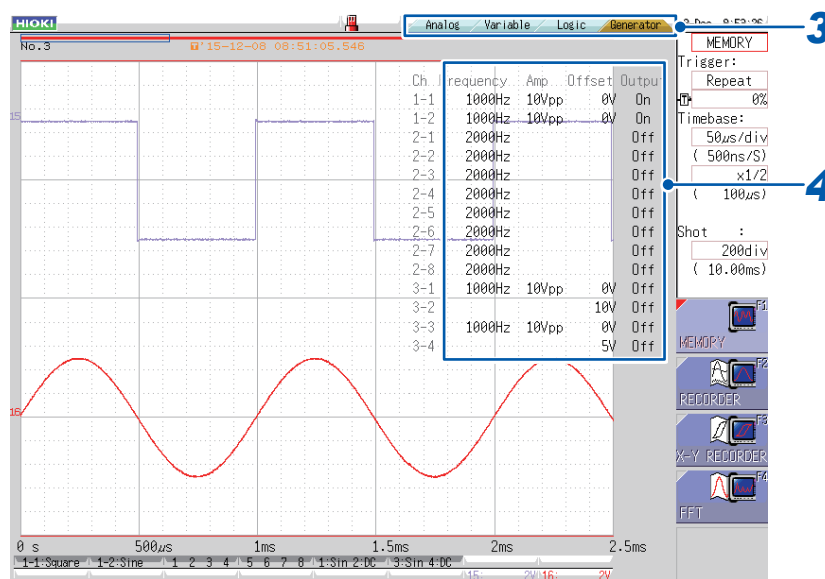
HIOKI
No.3
'15-12-08 08:51:05.546
Analog Variable Logic Generator
3
4

| Ch | requency | Amp | Offset | Output |
|---|---|---|---|---|
| 1-1 | 1000Hz | 10Vpp | 0V | On |
| 1-2 | 1000Hz | 10Vpp | 0V | On |
| 2-1 | 2000Hz | | | Off |
| 2-2 | 2000Hz | | | Off |
| 2-3 | 2000Hz | | | Off |
| 2-4 | 2000Hz | | | Off |
| 2-5 | 2000Hz | | | Off |
| 2-6 | 2000Hz | | | Off |
| 2-7 | 2000Hz | | | Off |
| 2-8 | 2000Hz | | | Off |
| 3-1 | 1000Hz | 10Vpp | 0V | Off |
| 3-2 | | | 10V | Off |
| 3-3 | 1000Hz | 10Vpp | 0V | Off |
| 3-4 | | | 5V | Off |

MEMORY
Trigger:
Repeat
0%
Timebase:
50µs/div
( 500ns/S)
x1/2
( 100µs)
Shot :
200div
( 10.00ms)
F1 MEMORY
F2 RECORDER
F3 X-Y RECORDER
F4 FFT
0 s 500µs 1ms 1.5ms 2ms 2.5ms
1-1:Square 1-2:Sine 1 2 3 4 5 6 7 8 1:Sin 2:DC 3:Sin 4:DC
15 2V 16 2V